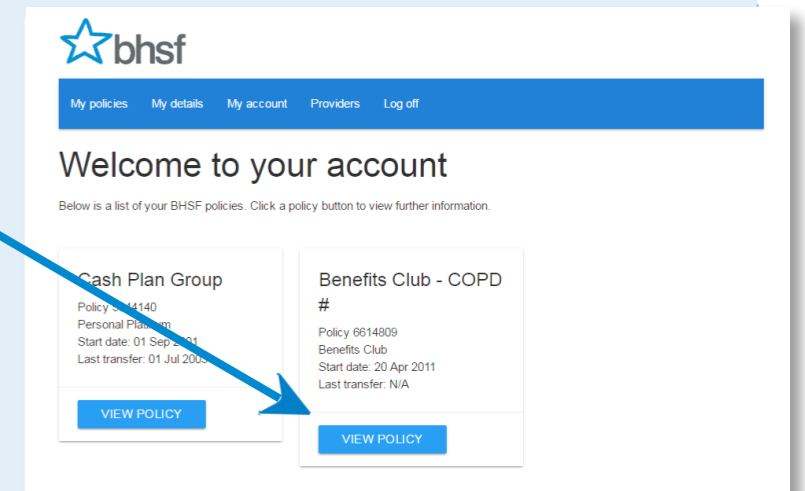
bhsf

My policies My details My account Providers Log off

Welcome to your account

Below is a list of your BHSF policies. Click a policy button to view further information.

Cash Plan Group
Policy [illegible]4140
Personal Plat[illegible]
Start date: 01 Sep 20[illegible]1
Last transfer: 01 Jul 200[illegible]

VIEW POLICY

Benefits Club - COPD #
Policy 6614809
Benefits Club
Start date: 20 Apr 2011
Last transfer: N/A

VIEW POLICY